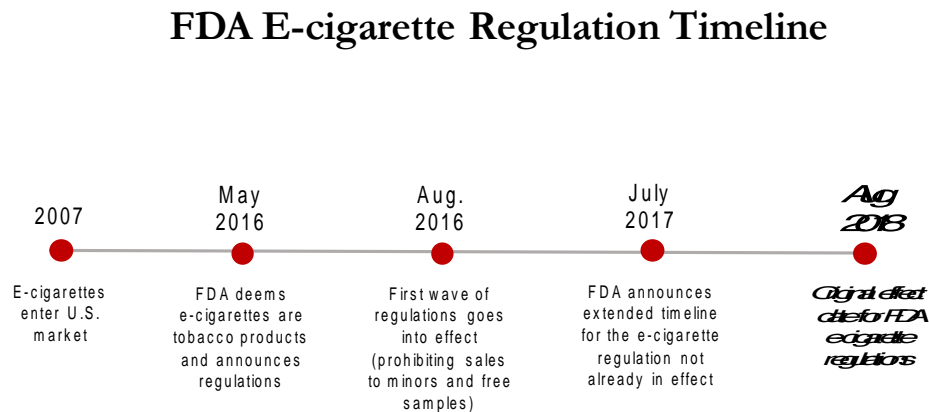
FDA E-cigarette Regulation Timeline

2007

E-cigarettes enter U.S. market

May 2016

FDA deems e-cigarettes are tobacco products and announces regulations

Aug. 2016

First wave of regulations goes into effect (prohibiting sales to minors and free samples)

July 2017

FDA announces extended timeline for the e-cigarette regulation not already in effect

Aug 2018

Original effect date for FDA e-cigarette regulations